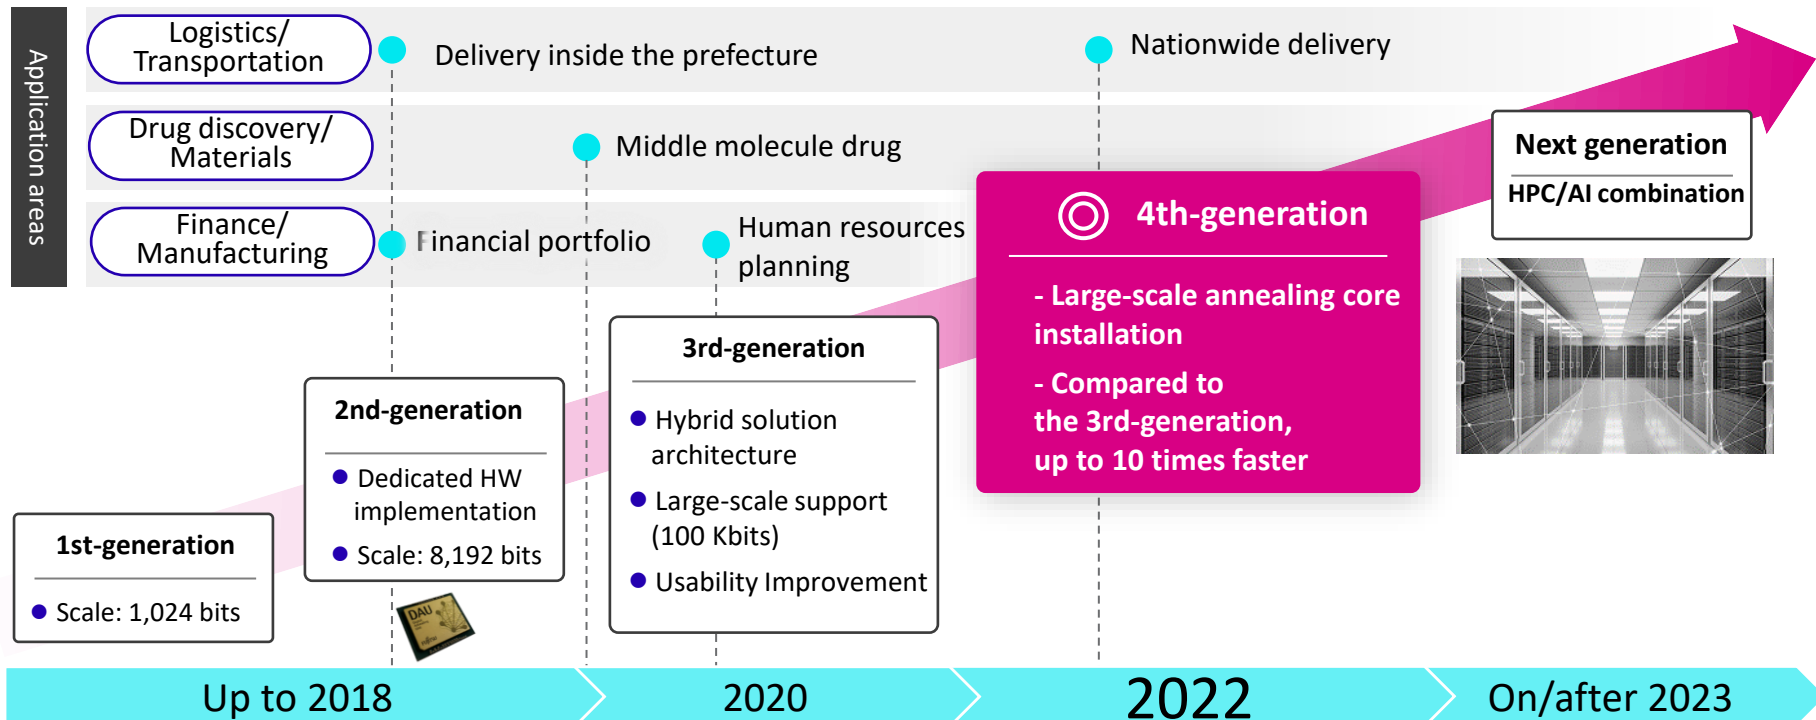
Application areas

Logistics/ Transportation

Delivery inside the prefecture

Nationwide delivery

Drug discovery/ Materials

Middle molecule drug

Finance/ Manufacturing

Financial portfolio

Human resources planning

4th-generation

- Large-scale annealing core installation

- Compared to the 3rd-generation, up to 10 times faster

Next generation

HPC/AI combination

3rd-generation

● Hybrid solution architecture

● Large-scale support (100 Kbits)

● Usability Improvement

2nd-generation

● Dedicated HW implementation

● Scale: 8,192 bits

DAU

1st-generation

● Scale: 1,024 bits

Up to 2018

2020

2022

On/after 2023